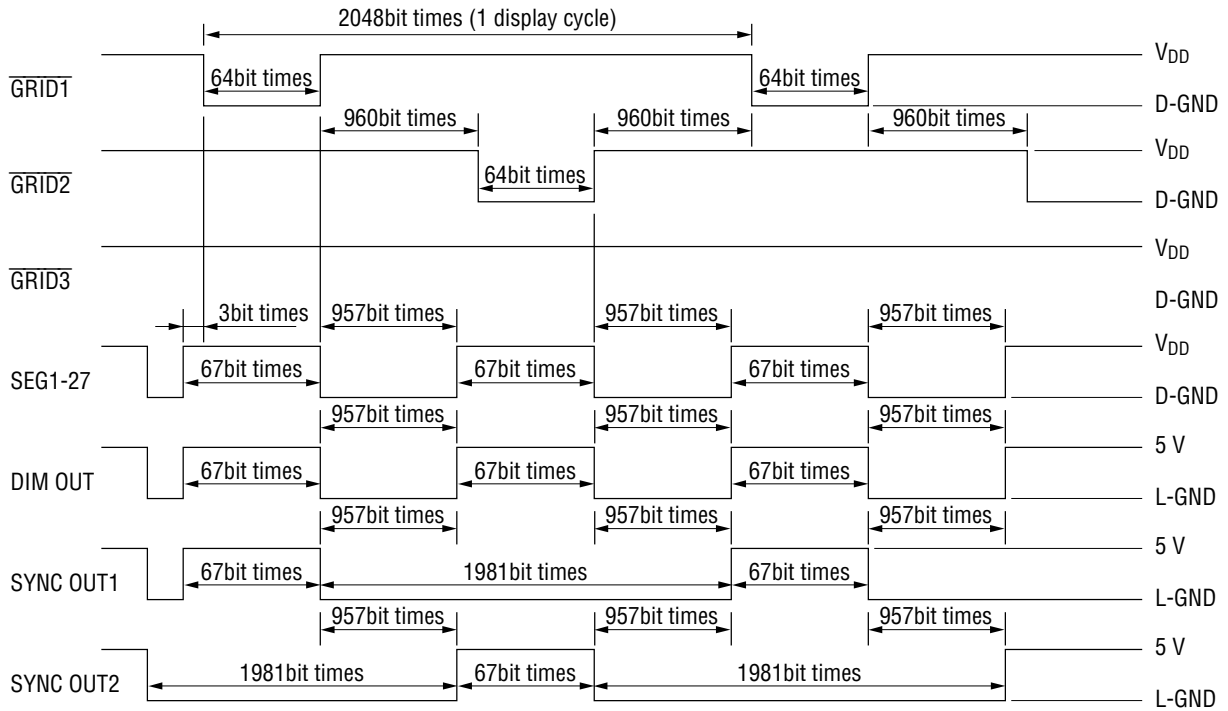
2048bit times (1 display cycle)

$\overline{\text{GRID1}}$

64bit times

64bit times

$V_{DD}$

D-GND

960bit times

960bit times

960bit times

$\overline{\text{GRID2}}$

64bit times

$V_{DD}$

D-GND

$\overline{\text{GRID3}}$

$V_{DD}$

D-GND

3bit times

957bit times

957bit times

957bit times

SEG1-27

67bit times

67bit times

67bit times

$V_{DD}$

D-GND

957bit times

957bit times

957bit times

DIM OUT

67bit times

67bit times

67bit times

5 V

L-GND

957bit times

957bit times

957bit times

SYNC OUT1

67bit times

1981bit times

67bit times

5 V

L-GND

957bit times

957bit times

957bit times

SYNC OUT2

1981bit times

67bit times

1981bit times

5 V

L-GND